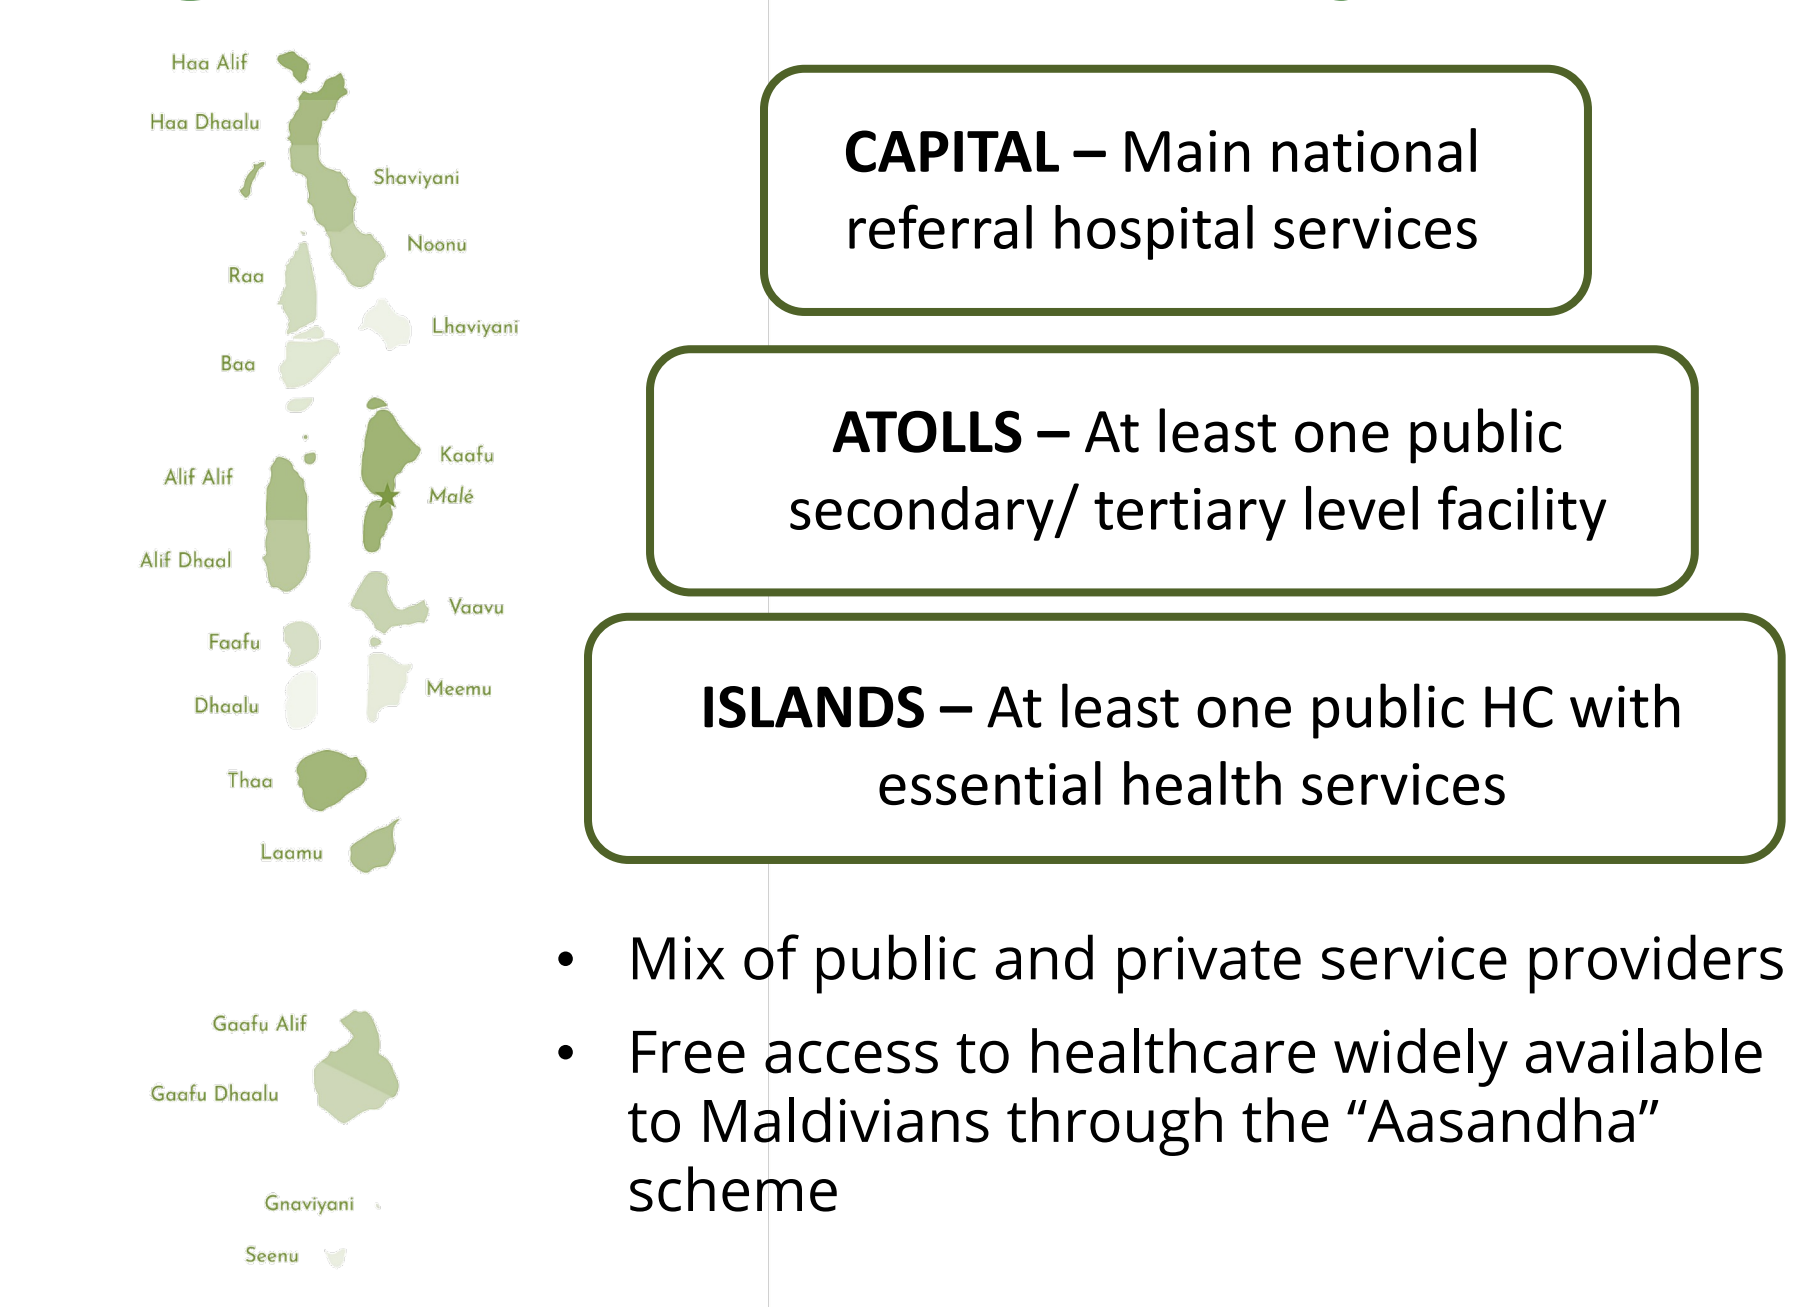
Haa Alif
Haa Dhaalu
Shaviyani
Noonu
Raa
Lhaviyani
Baa
Kaafu
Alif Alif
Malé
Alif Dhaal
Vaavu
Faafu
Meemu
Dhaalu
Thaa
Laamu
Gaafu Alif
Gaafu Dhaalu
Gnaviyani
Seenu

**CAPITAL –** Main national referral hospital services

**ATOLLS –** At least one public secondary/ tertiary level facility

**ISLANDS –** At least one public HC with essential health services

• Mix of public and private service providers

• Free access to healthcare widely available to Maldivians through the “Aasandha” scheme